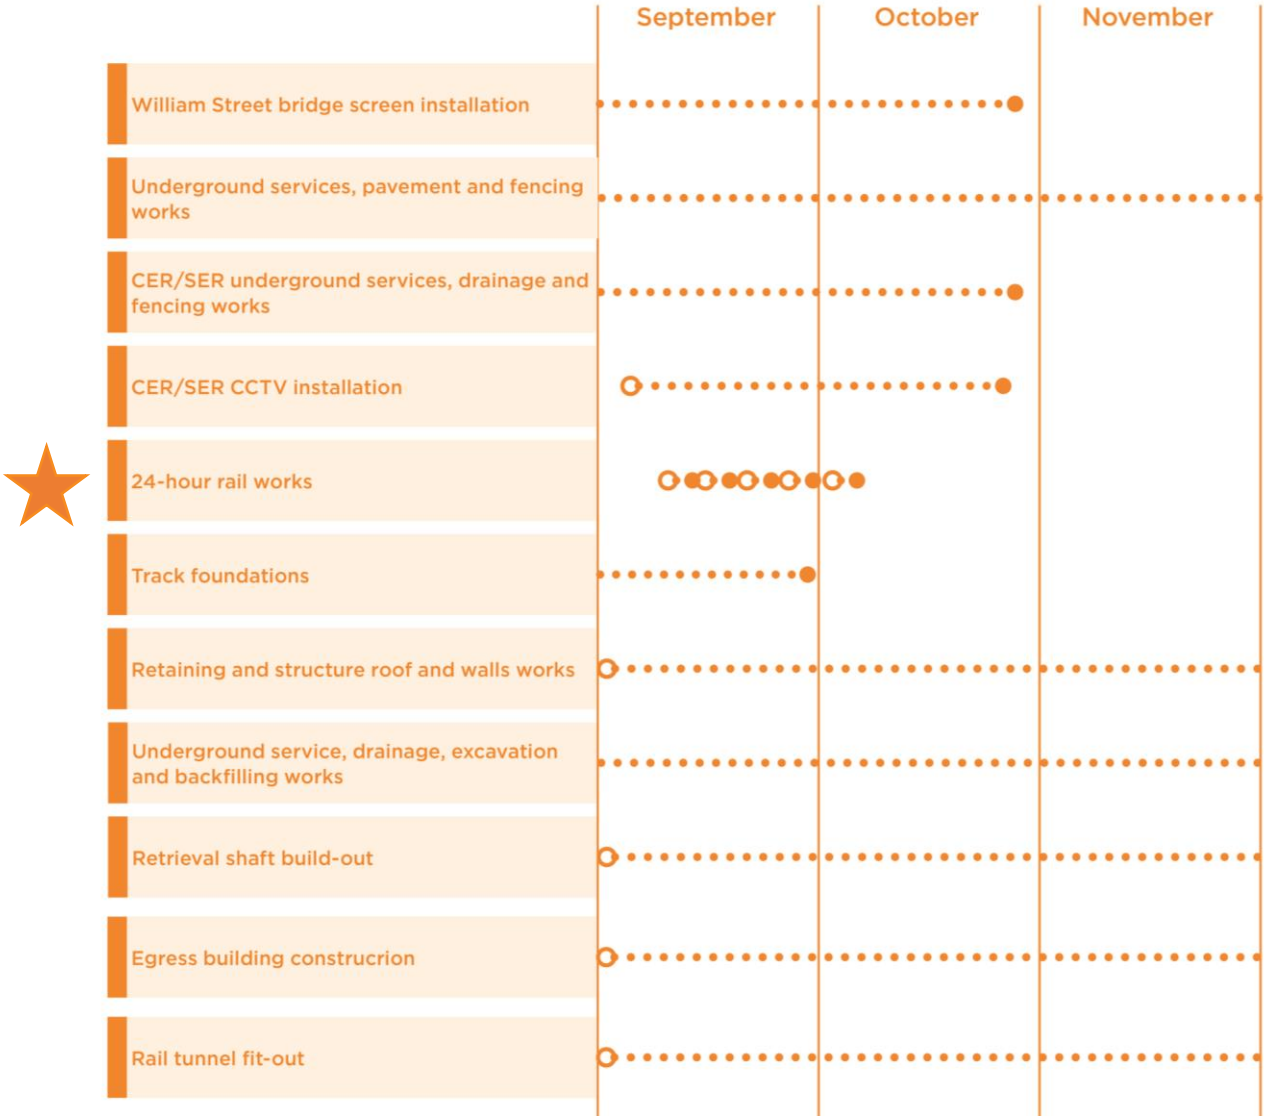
September October November

William Street bridge screen installation

Underground services, pavement and fencing works

CER/SER underground services, drainage and fencing works

CER/SER CCTV installation

24-hour rail works

Track foundations

Retaining and structure roof and walls works

Underground service, drainage, excavation and backfilling works

Retrieval shaft build-out

Egress building construcrion

Rail tunnel fit-out